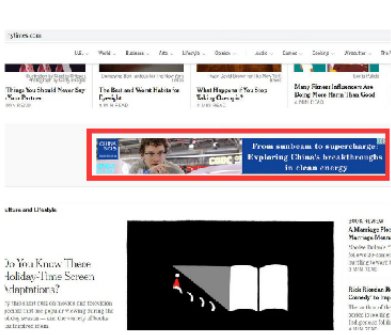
ytimes.com

U.S. World Business Arts Lifestyle Opinion Audio Games Cooking Wirecutter The

Things You Should Never Say at Dinner Parties

The Best and Worst Habits for Eyesight

What Happens if You Stop Taking Ozempic?

Many Fitness Influencers Are Selling a Lie

CHINA NOW

From sunbeam to supercharge: Exploring China's breakthroughs in clean energy

ulture and Lifestyle

Do You Know These Holiday-Time Screen Adaptations?

A Marriage He Marriage Mom

Rich Roman Comedy' to

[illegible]